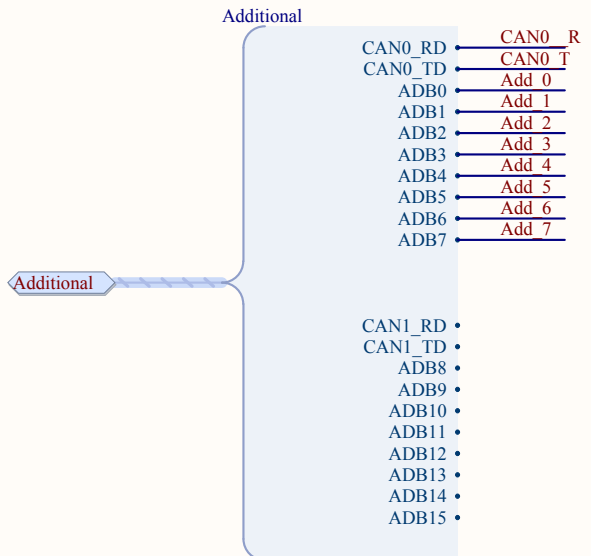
Additional

CAN0_RD
CAN0_TD
ADB0
ADB1
ADB2
ADB3
ADB4
ADB5
ADB6
ADB7

CAN0_R
CAN0_T
Add_0
Add_1
Add_2
Add_3
Add_4
Add_5
Add_6
Add_7

Additional

CAN1_RD
CAN1_TD
ADB8
ADB9
ADB10
ADB11
ADB12
ADB13
ADB14
ADB15